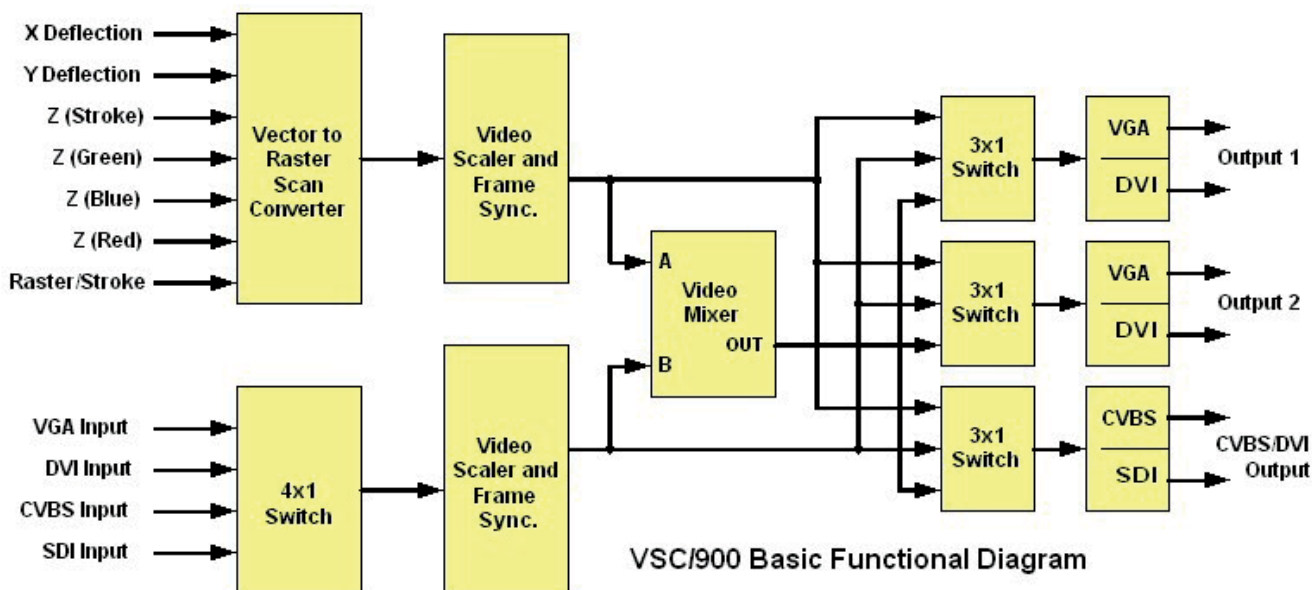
X Deflection
Y Deflection
Z (Stroke)
Z (Green)
Z (Blue)
Z (Red)
Raster/Stroke

Vector to Raster Scan Converter

Video Scaler and Frame Sync.

A
B
Video Mixer
OUT

3x1 Switch

VGA
DVI
Output 1

3x1 Switch

VGA
DVI
Output 2

3x1 Switch

CVBS
SDI
CVBS/DVI Output

VGA Input
DVI Input
CVBS Input
SDI Input

4x1 Switch

Video Scaler and Frame Sync.

VSC/900 Basic Functional Diagram